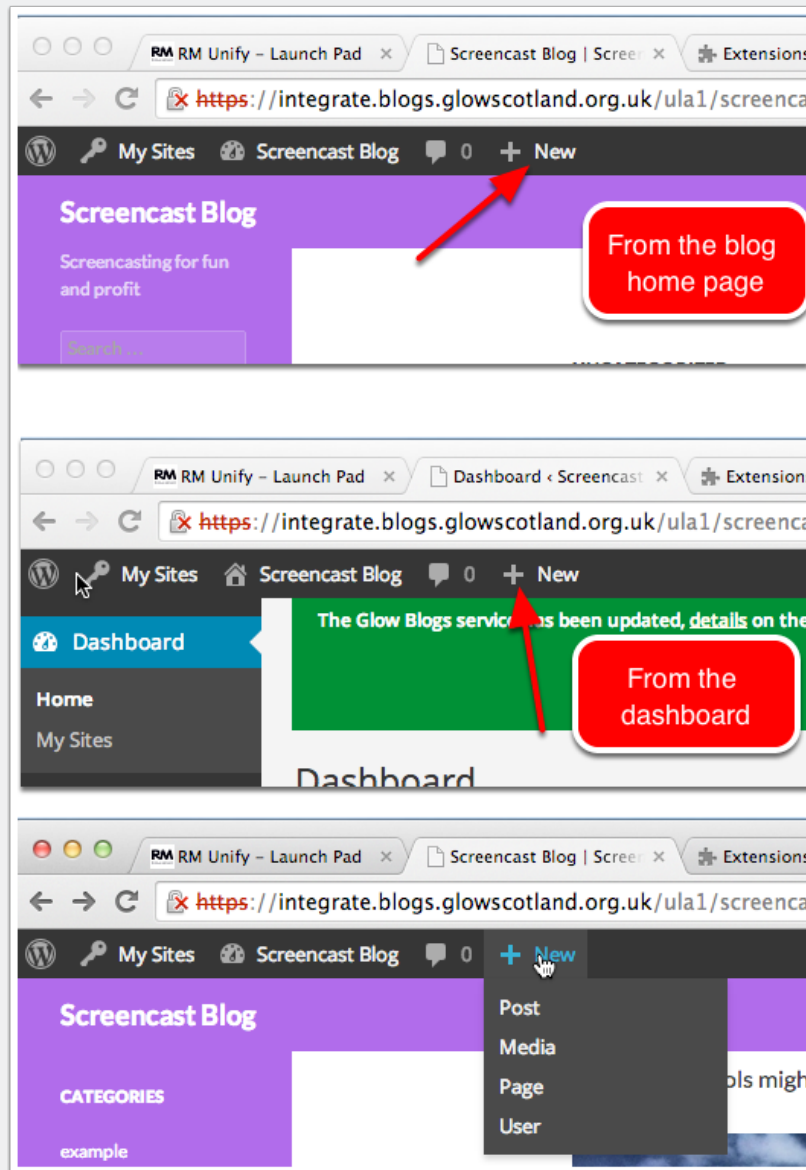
RM RM Unify – Launch Pad ×
Screencast Blog | Screen ×
Extensions
https://integrate.blogs.glowscotland.org.uk/ula1/screenca
My Sites Screencast Blog 0 + New
Screencast Blog
Screencasting for fun and profit
Search …
From the blog home page

RM RM Unify – Launch Pad ×
Dashboard ‹ Screencast ×
Extension
https://integrate.blogs.glowscotland.org.uk/ula1/screenca
My Sites Screencast Blog 0 + New
Dashboard
Home
My Sites
The Glow Blogs servic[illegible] been updated, details on the
From the dashboard
Dashboard

RM RM Unify – Launch Pad ×
Screencast Blog | Screen ×
Extensions
https://integrate.blogs.glowscotland.org.uk/ula1/screenca
My Sites Screencast Blog 0 + New
Screencast Blog
Post
Media
Page
User
CATEGORIES
example
ols migh